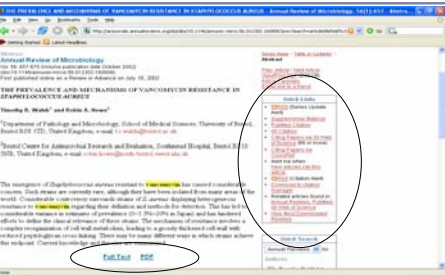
THE PREVALENCE AND MECHANISMS OF VANCOMYCIN RESISTANCE IN STAPHYLOCOCCUS AUREUS · Annual Review of Microbiology, 56(1):657 · Mozilla

File Edit View Go Bookmarks Tools Help

http://arjournals.annualreviews.org/doi/abs/10.1146/annurev.micro.56.012302.160806

Getting Started Latest Headlines

Abstract

Annual Review of Microbiology
Vol. 56: 657-675 (Volume publication date October 2002)
(doi:10.1146/annurev.micro.56.012302.160806)
First published online as a Review in Advance on July 10, 2002

THE PREVALENCE AND MECHANISMS OF VANCOMYCIN RESISTANCE IN STAPHYLOCOCCUS AUREUS

Timothy R. Walsh¹ and Robin A. Howe²

¹Department of Pathology and Microbiology, School of Medical Sciences, University of Bristol, Bristol BS8 1TD, United Kingdom; e-mail: t.r.walsh@bristol.ac.uk

²Bristol Centre for Antimicrobial Research and Evaluation, Southmead Hospital, Bristol BS10 5NB, United Kingdom; e-mail: robin.howe@north-bristol.swest.nhs.uk

The emergence of Staphylococcus aureus resistant to vancomycin has caused considerable concern. Such strains are currently rare, although they have been isolated from many areas in the world. Considerable controversy surrounds strains of S. aureus displaying heterogeneous resistance to vancomycin regarding their definition and methods for detection. This has led to considerable variance in estimates of prevalence (0–1.3%–20% in Japan) and has hindered efforts to define the clinical relevance of these strains. The mechanism of resistance involves a complex reorganization of cell wall metabolism, leading to a grossly thickened cell wall with reduced peptidoglycan cross-linking. There may be many different ways in which strains achieve this endpoint. Current knowledge and theories are summarized.

Full Text PDF

Series Home · Table of Contents · Abstract

Previous Article · Next Article

Quick Links

Supplemental Material

Full Text PDF

ISI Citation

Citing Papers via ISI Web of Science

Citing Papers via CrossRef

Alert me when:
New articles cite this article

Add to Favorites

Download to citation manager

Related articles found in: Annual Reviews PubMed

View Most Downloaded Articles

Quick Search

Done